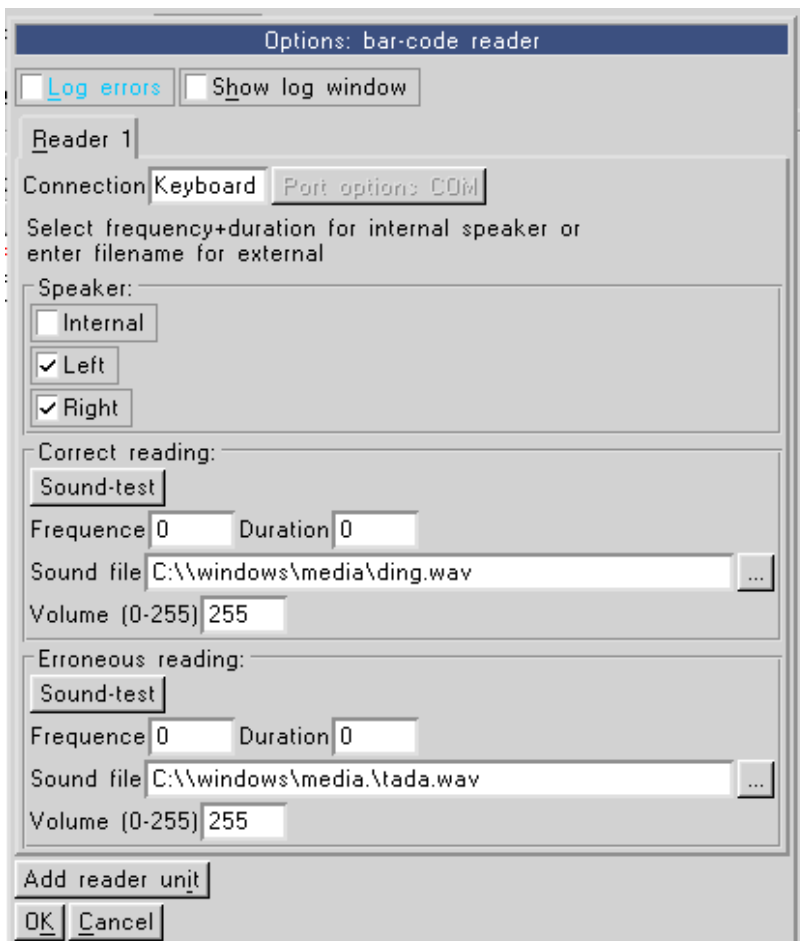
Options: bar-code reader

Log errors
Show log window

Reader 1

Connection Keyboard Port options COM

Select frequency+duration for internal speaker or enter filename for external

Speaker:
Internal
Left
Right

Correct reading:
Sound-test
Frequence 0 Duration 0
Sound file C:\\windows\media\ding.wav ...
Volume (0-255) 255

Erroneous reading:
Sound-test
Frequence 0 Duration 0
Sound file C:\\windows\media.\tada.wav ...
Volume (0-255) 255

Add reader unit
OK Cancel